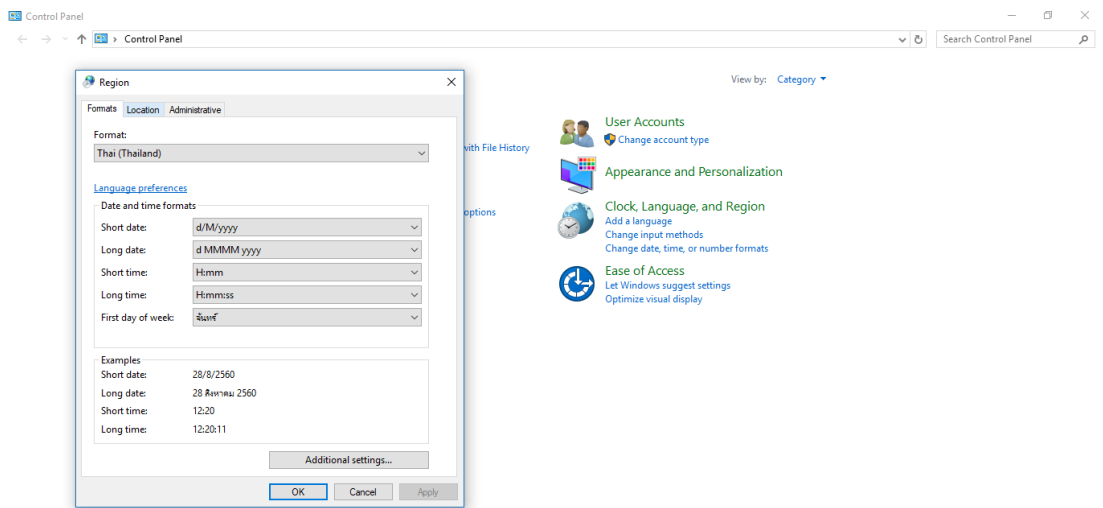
Control Panel

> Control Panel

Search Control Panel

Region

Formats | Location | Administrative

Format:

Thai (Thailand)

Language preferences

Date and time formats

Short date: d/M/yyyy

Long date: d MMMM yyyy

Short time: H:mm

Long time: H:mm:ss

First day of week: จันทร์

Examples

Short date: 28/8/2560

Long date: 28 สิงหาคม 2560

Short time: 12:20

Long time: 12:20:11

Additional settings...

OK | Cancel | Apply

with File History

options

View by: Category

User Accounts
Change account type

Appearance and Personalization

Clock, Language, and Region
Add a language
Change input methods
Change date, time, or number formats

Ease of Access
Let Windows suggest settings
Optimize visual display